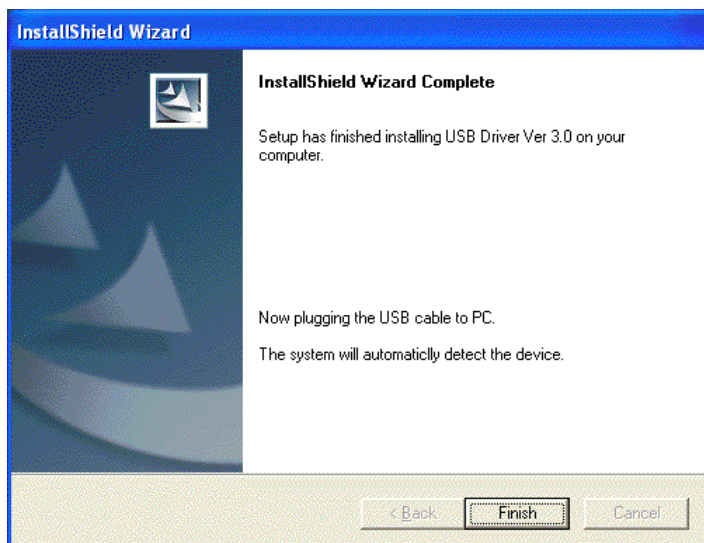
InstallShield Wizard

InstallShield Wizard Complete

Setup has finished installing USB Driver Ver 3.0 on your computer.

Now plugging the USB cable to PC.

The system will automaticlly detect the device.

< Back
Finish
Cancel